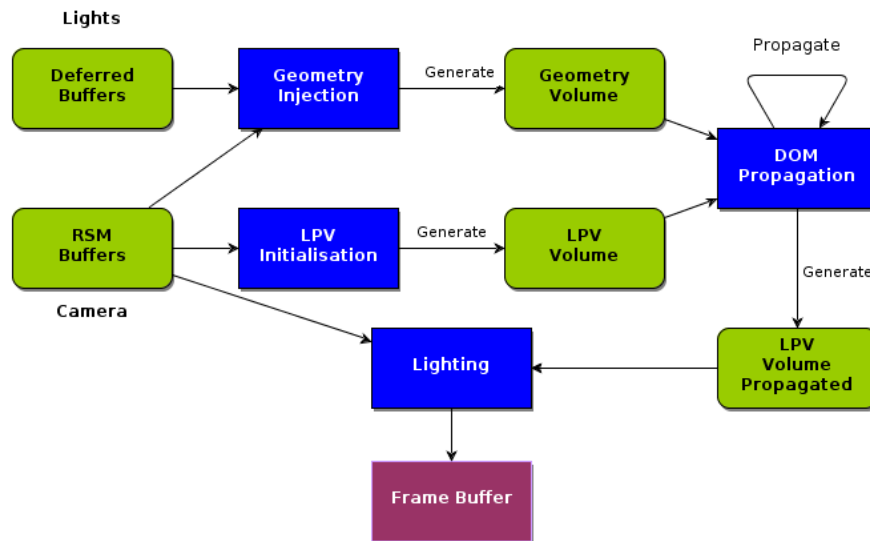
Lights

Deferred Buffers

Geometry Injection

Generate

Geometry Volume

Propagate

DOM Propagation

RSM Buffers

LPV Initialisation

Generate

LPV Volume

Generate

Camera

Lighting

LPV Volume Propagated

Frame Buffer